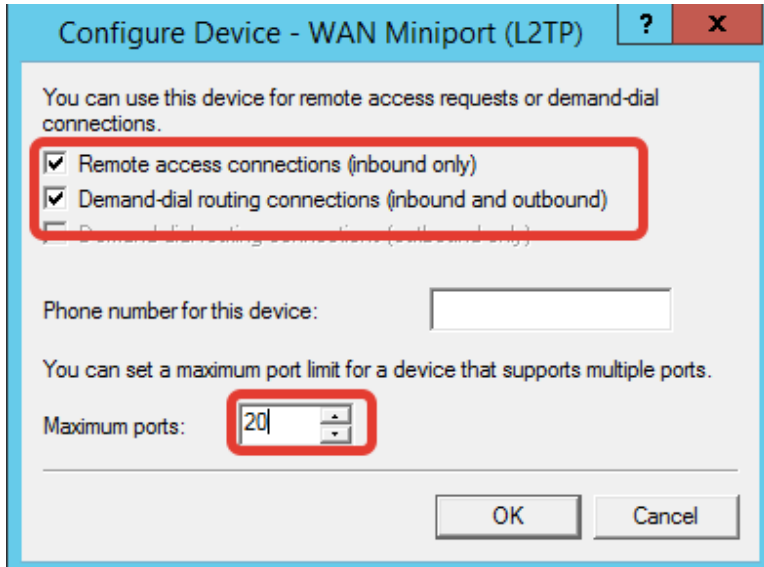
Configure Device - WAN Miniport (L2TP)

?

X

You can use this device for remote access requests or demand-dial connections.

☑ Remote access connections (inbound only)

☑ Demand-dial routing connections (inbound and outbound)

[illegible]

Phone number for this device:

You can set a maximum port limit for a device that supports multiple ports.

Maximum ports: 20

OK

Cancel